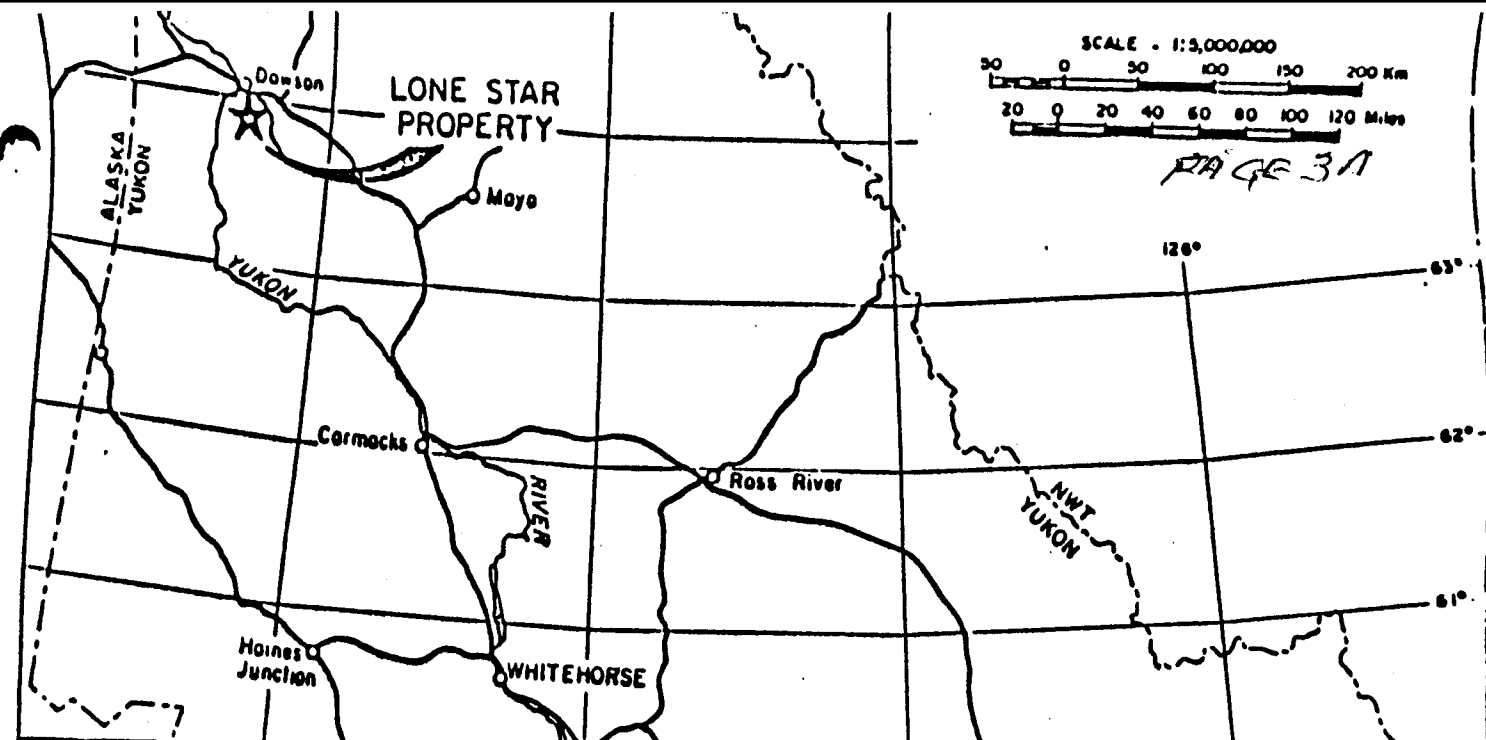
SCALE - 1:5,000,000
50 0 50 100 150 200 Km
20 0 20 40 60 80 100 120 Miles
PAGE 3A

Dawson
LONE STAR PROPERTY
ALASKA
YUKON
Mayo
YUKON
128°
63°
Carmacks
RIVER
Ross River
62°
NWT
YUKON
61°
Haines Junction
WHITEHORSE